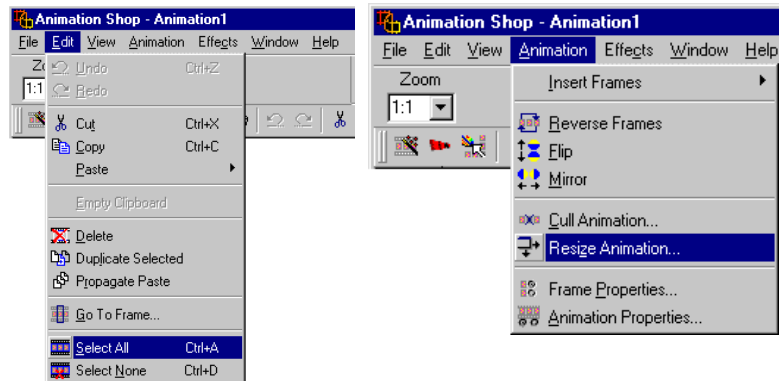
Animation Shop - Animation1

File Edit View Animation Effects Window Help

Zo

1:1

Undo Ctrl+Z
Redo

Cut Ctrl+X
Copy Ctrl+C
Paste

Empty Clipboard

Delete
Duplicate Selected
Propagate Paste

Go To Frame...

Select All Ctrl+A
Select None Ctrl+D

Animation Shop - Animation1

File Edit View Animation Effects Window Help

Zoom

1:1

Insert Frames

Reverse Frames
Flip
Mirror

Cull Animation...
Resize Animation...

Frame Properties...
Animation Properties...